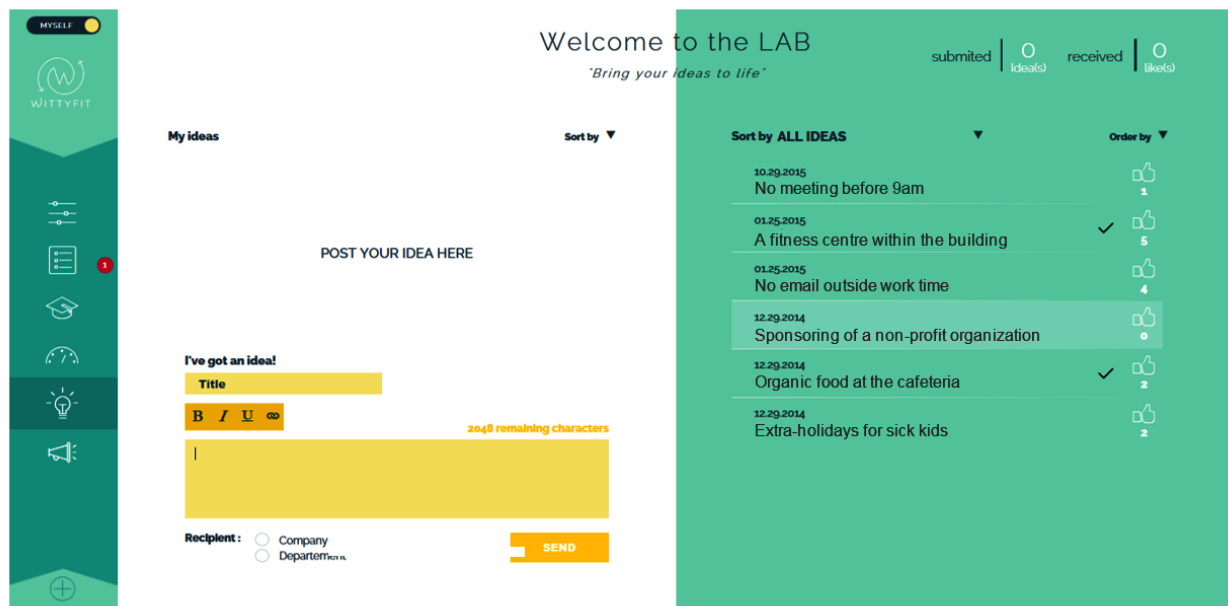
MYSELF

WITTYFIT

1

Welcome to the LAB

"Bring your ideas to life"

submited | 0 Idea(s) received | 0 like(s)

My ideas

Sort by ▼

POST YOUR IDEA HERE

I've got an idea!

Title

B I U

2048 remaining characters

|

Recipient : Company Departem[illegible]

SEND

Sort by ALL IDEAS ▼

Order by ▼

10.29.2015
No meeting before 9am
1

01.25.2015
A fitness centre within the building
5

01.25.2015
No email outside work time
4

12.29.2014
Sponsoring of a non-profit organization
0

12.29.2014
Organic food at the cafeteria
2

12.29.2014
Extra-holidays for sick kids
2